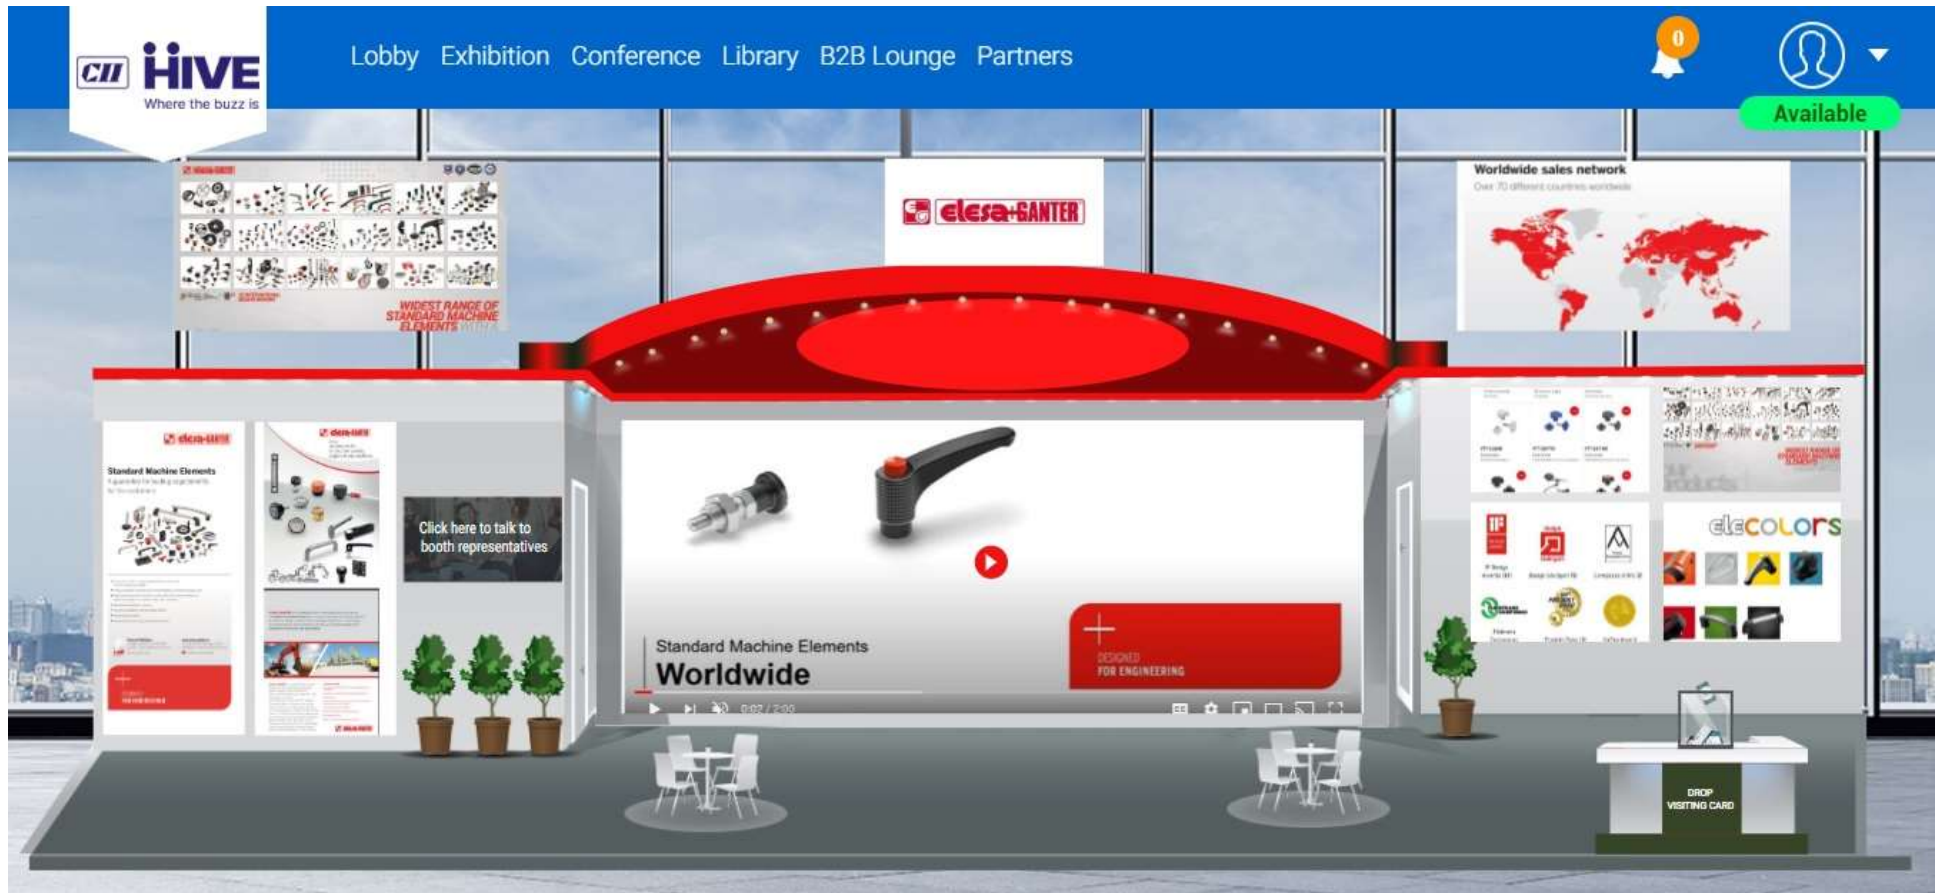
CII HIVE
Where the buzz is

Lobby Exhibition Conference Library B2B Lounge Partners

0

Available

WIDEST RANGE OF STANDARD MACHINE ELEMENTS

elesa+GANTER

Worldwide sales network
Over 70 different countries worldwide

elesa+ganter
Standard Machine Elements

Click here to talk to booth representatives

Standard Machine Elements
Worldwide

DESIGNED FOR ENGINEERING

0:02 / 2:00

elecolors

DROP VISITING CARD